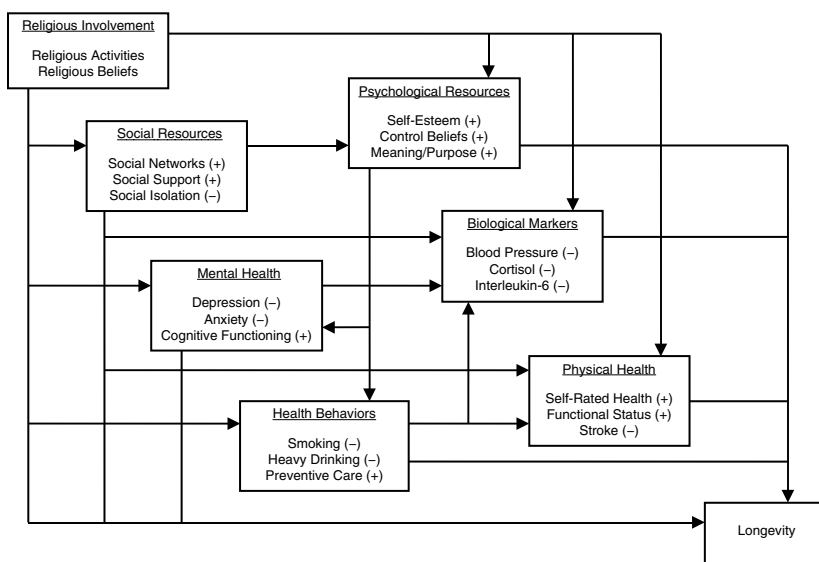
Religious Involvement

Religious Activities
Religious Beliefs

Psychological Resources

Self-Esteem (+)
Control Beliefs (+)
Meaning/Purpose (+)

Social Resources

Social Networks (+)
Social Support (+)
Social Isolation (−)

Biological Markers

Blood Pressure (−)
Cortisol (−)
Interleukin-6 (−)

Mental Health

Depression (−)
Anxiety (−)
Cognitive Functioning (+)

Physical Health

Self-Rated Health (+)
Functional Status (+)
Stroke (−)

Health Behaviors

Smoking (−)
Heavy Drinking (−)
Preventive Care (+)

Longevity